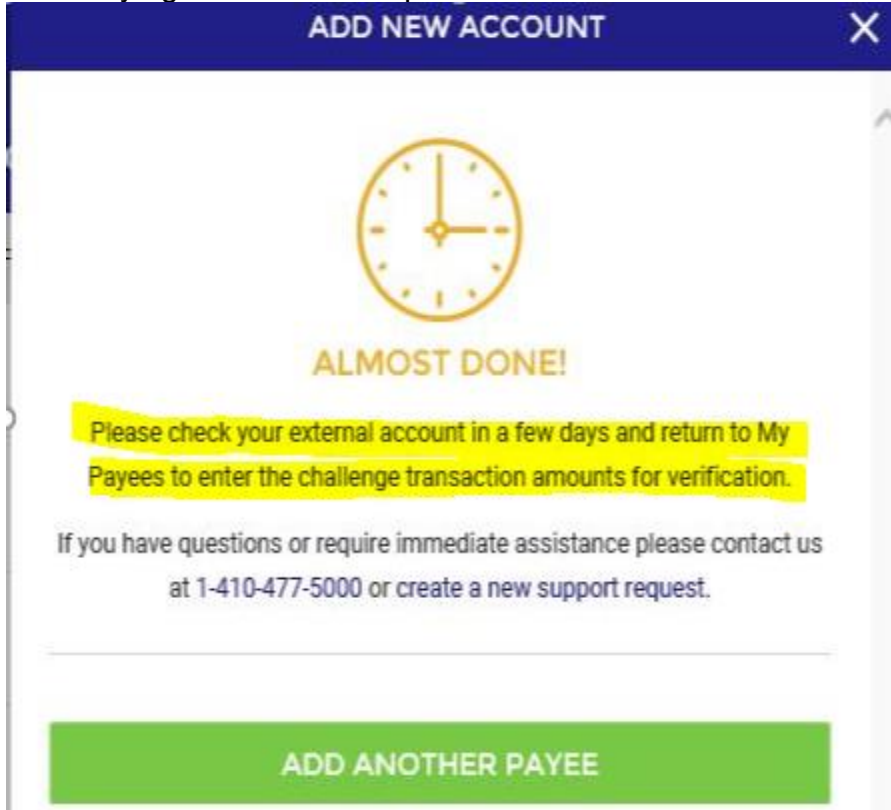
ADD NEW ACCOUNT

ALMOST DONE!

Please check your external account in a few days and return to My Payees to enter the challenge transaction amounts for verification.

If you have questions or require immediate assistance please contact us at 1-410-477-5000 or create a new support request.

ADD ANOTHER PAYEE